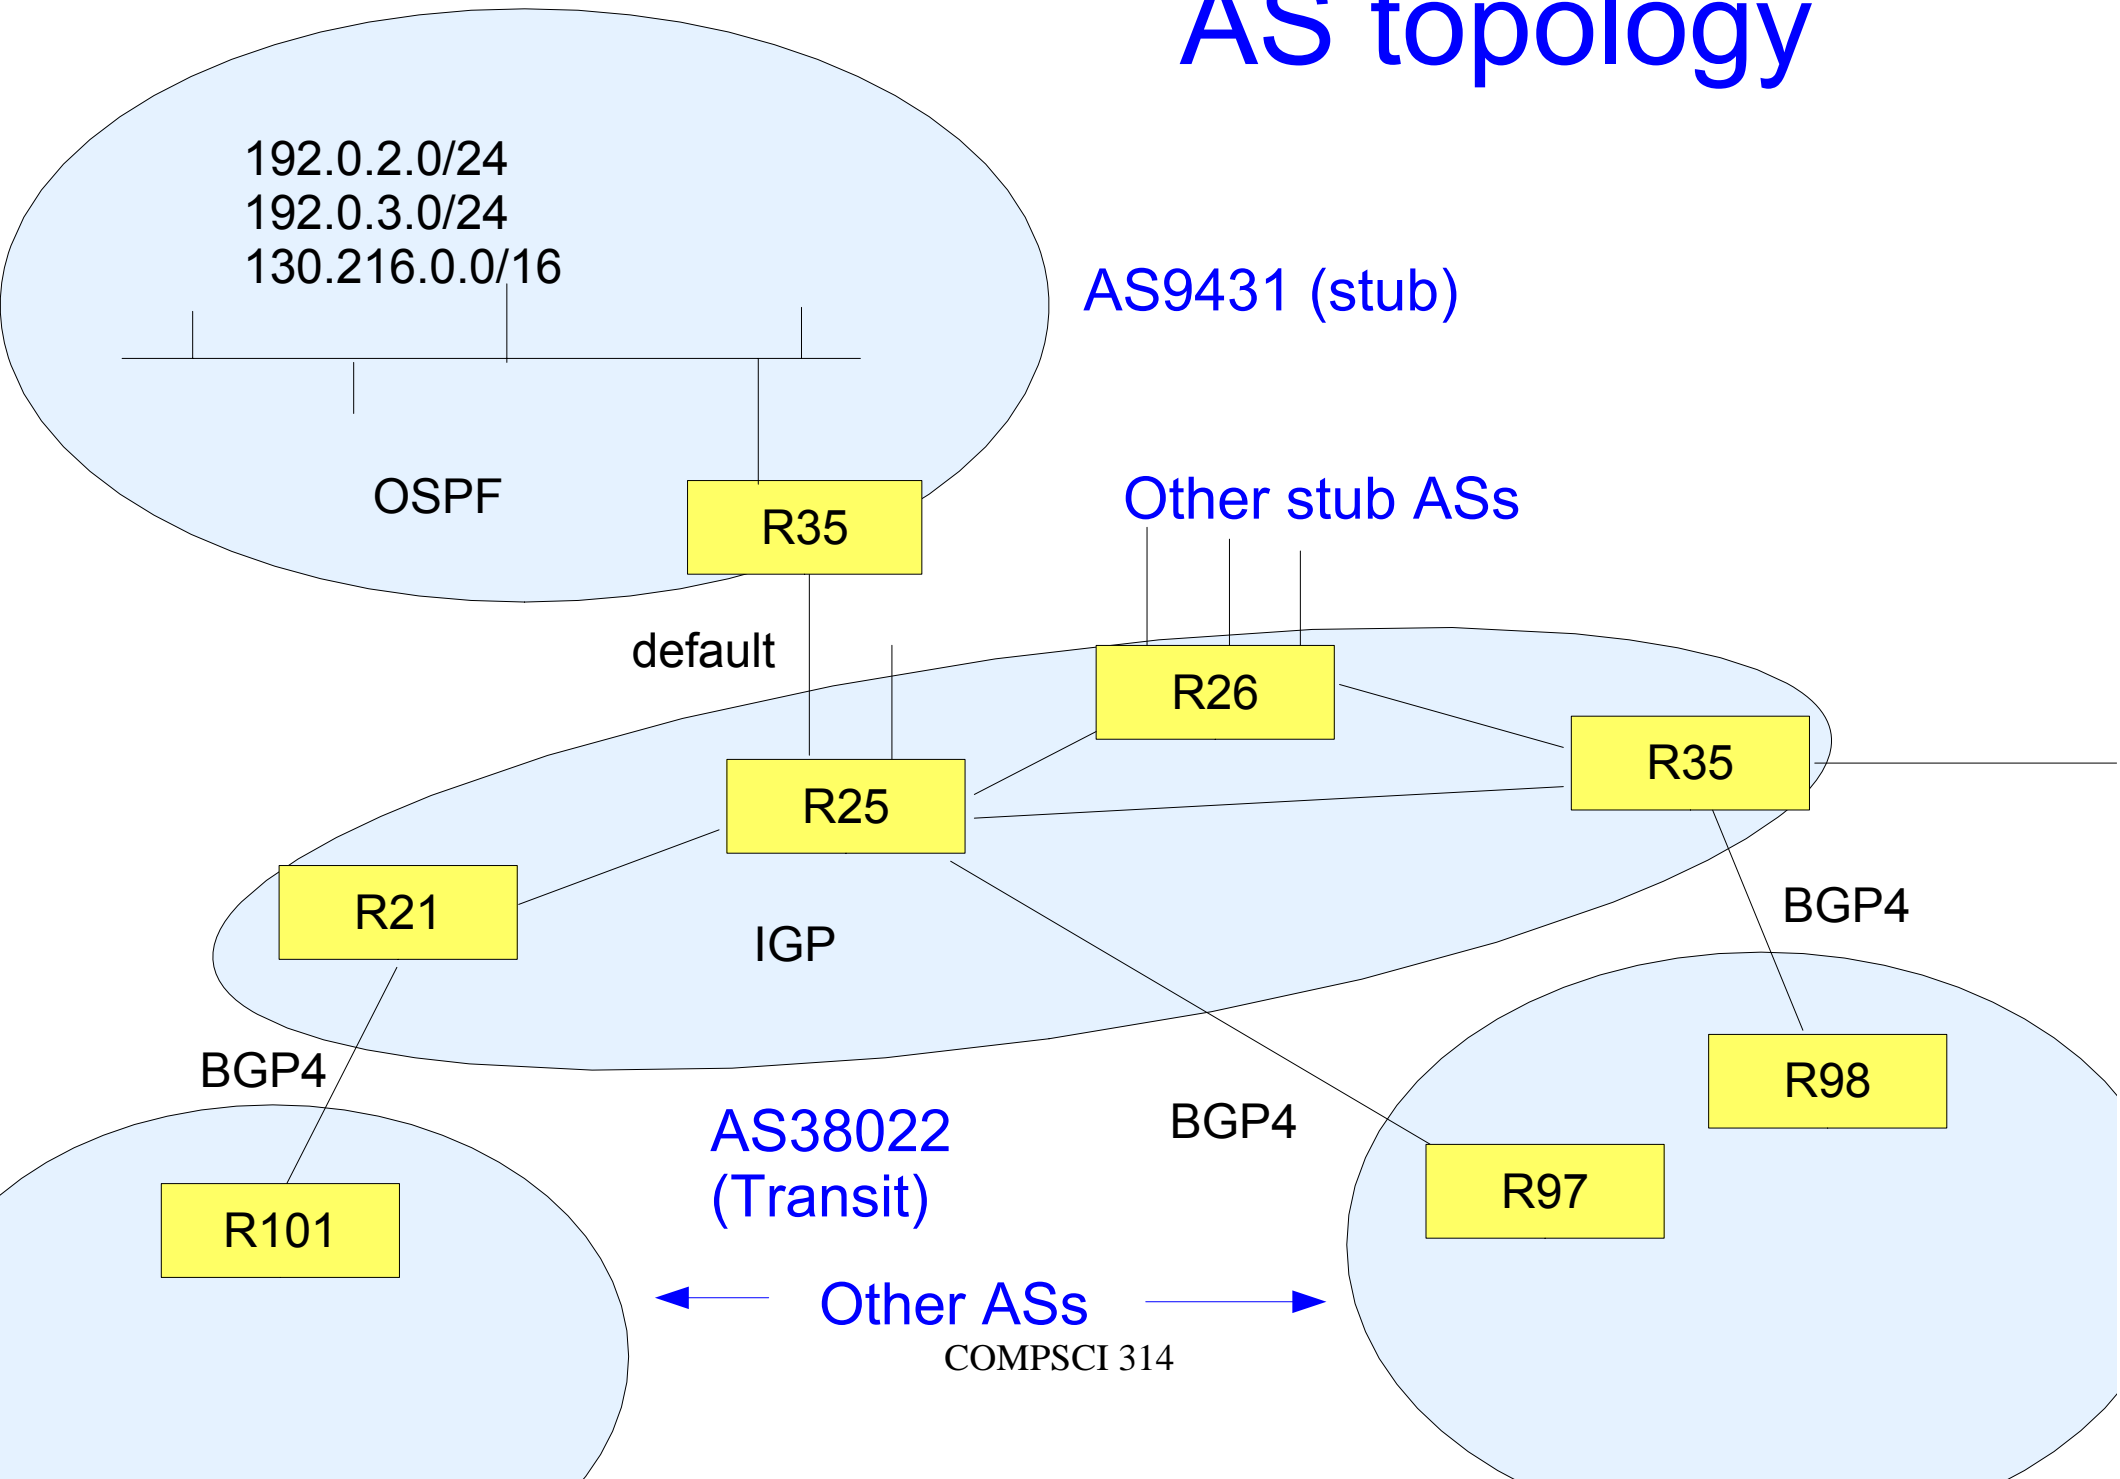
AS topology

192.0.2.0/24
192.0.3.0/24
130.216.0.0/16

AS9431 (stub)

OSPF

R35

Other stub ASs

default

R26

R35

R25

R21

IGP

BGP4

R98

BGP4

BGP4

AS38022
(Transit)

R97

R101

Other ASs

COMPSCI 314